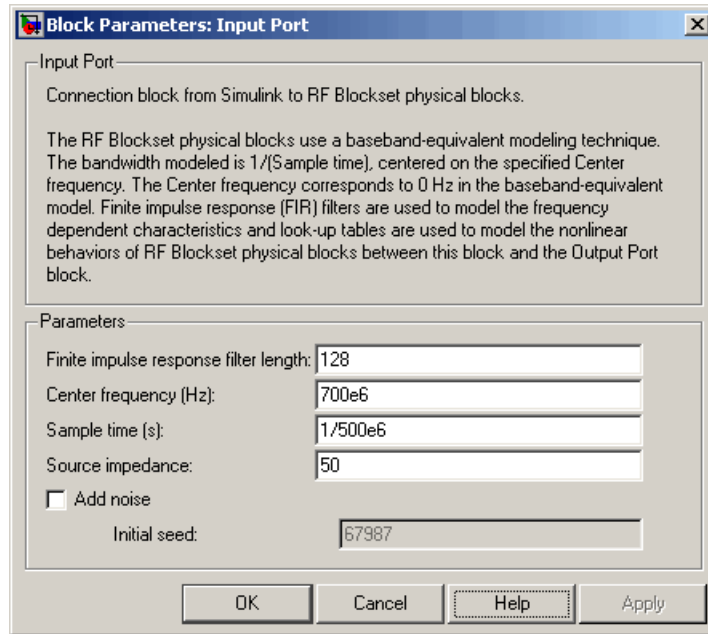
Block Parameters: Input Port

Input Port

Connection block from Simulink to RF Blockset physical blocks.

The RF Blockset physical blocks use a baseband-equivalent modeling technique. The bandwidth modeled is 1/(Sample time), centered on the specified Center frequency. The Center frequency corresponds to 0 Hz in the baseband-equivalent model. Finite impulse response (FIR) filters are used to model the frequency dependent characteristics and look-up tables are used to model the nonlinear behaviors of RF Blockset physical blocks between this block and the Output Port block.

Parameters

Finite impulse response filter length: 128

Center frequency (Hz): 700e6

Sample time (s): 1/500e6

Source impedance: 50

Add noise

Initial seed: 67987

OK Cancel Help Apply